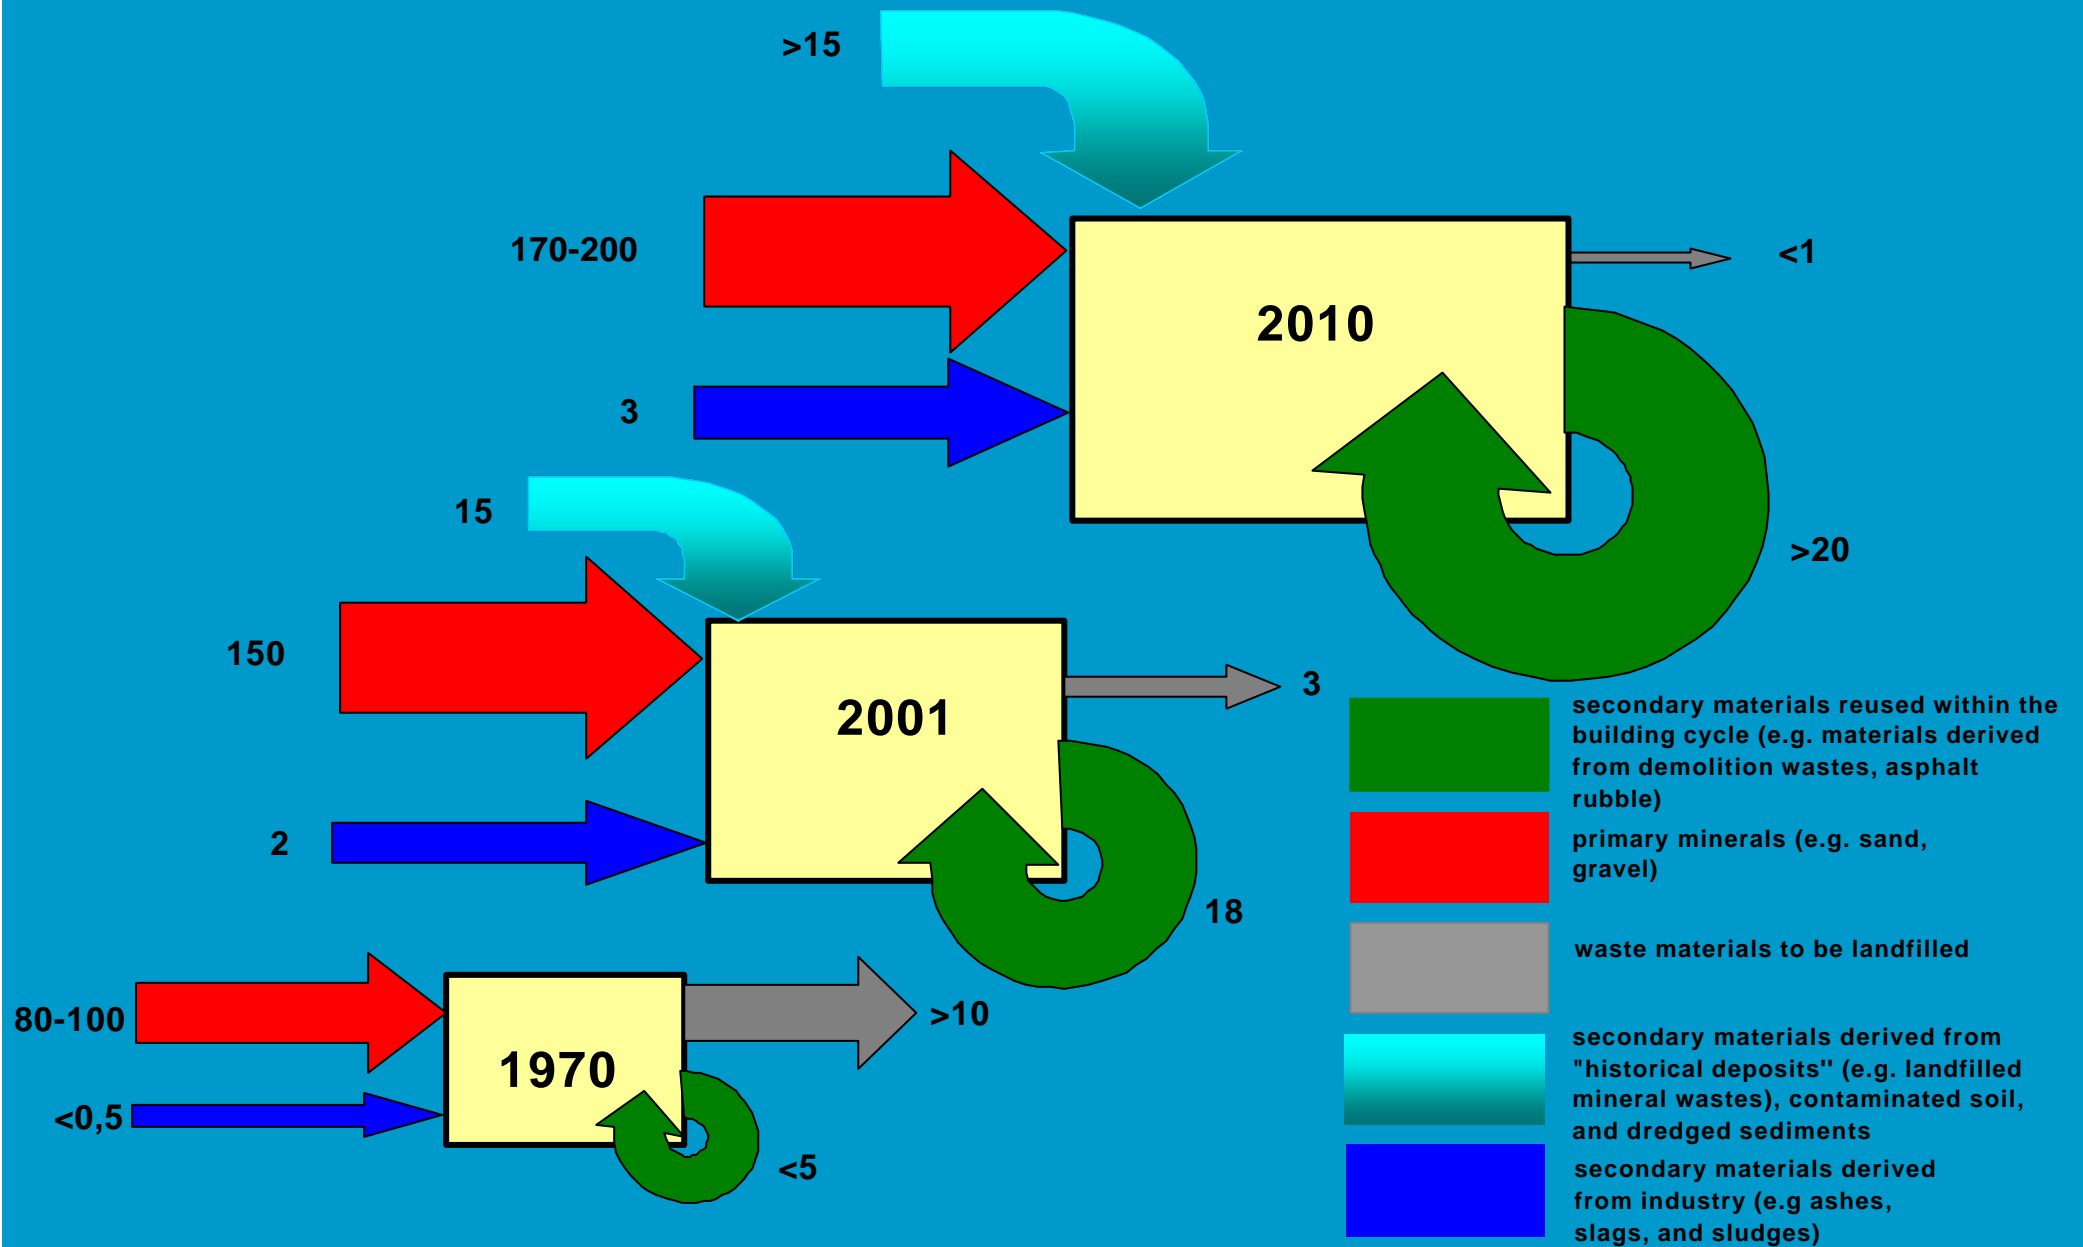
>15

170-200

3

2010

<1

>20

15

150

2

2001

3

18

80-100

<0,5

1970

>10

<5

secondary materials reused within the building cycle (e.g. materials derived from demolition wastes, asphalt rubble)

primary minerals (e.g. sand, gravel)

waste materials to be landfilled

secondary materials derived from "historical deposits" (e.g. landfilled mineral wastes), contaminated soil, and dredged sediments

secondary materials derived from industry (e.g ashes, slags, and sludges)